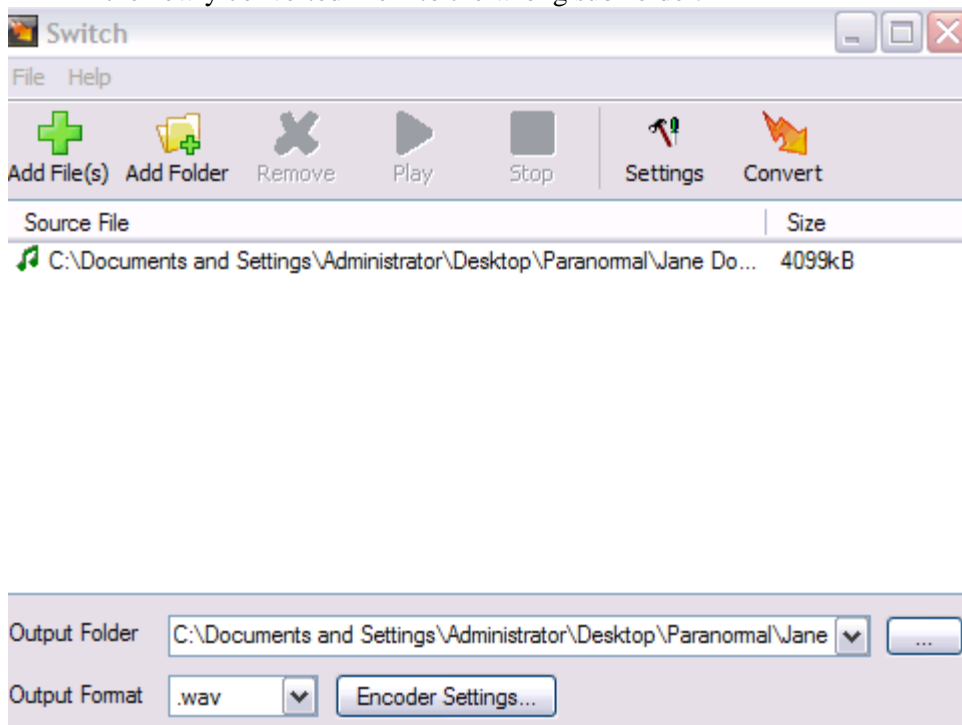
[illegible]

Switch

File Help

Add File(s) Add Folder Remove Play Stop Settings Convert

| Source File | Size |
|---|---|
| C:\Documents and Settings\Administrator\Desktop\Paranormal\Jane Do... | 4099kB |

Output Folder C:\Documents and Settings\Administrator\Desktop\Paranormal\Jane ...

Output Format .wav Encoder Settings...